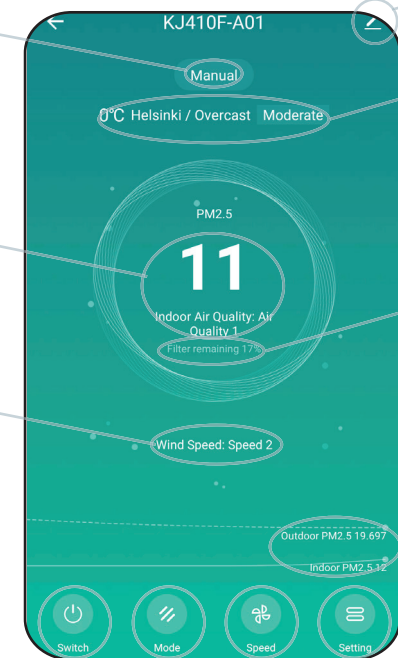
KJ410F-A01

Manual

0°C Helsinki / Overcast Moderate

PM2.5

11

Indoor Air Quality: Air Quality 1

Filter remaining 17%

Wind Speed: Speed 2

Outdoor PM2.5 19.697

Indoor PM2.5 12

Switch

Mode

Speed

Setting